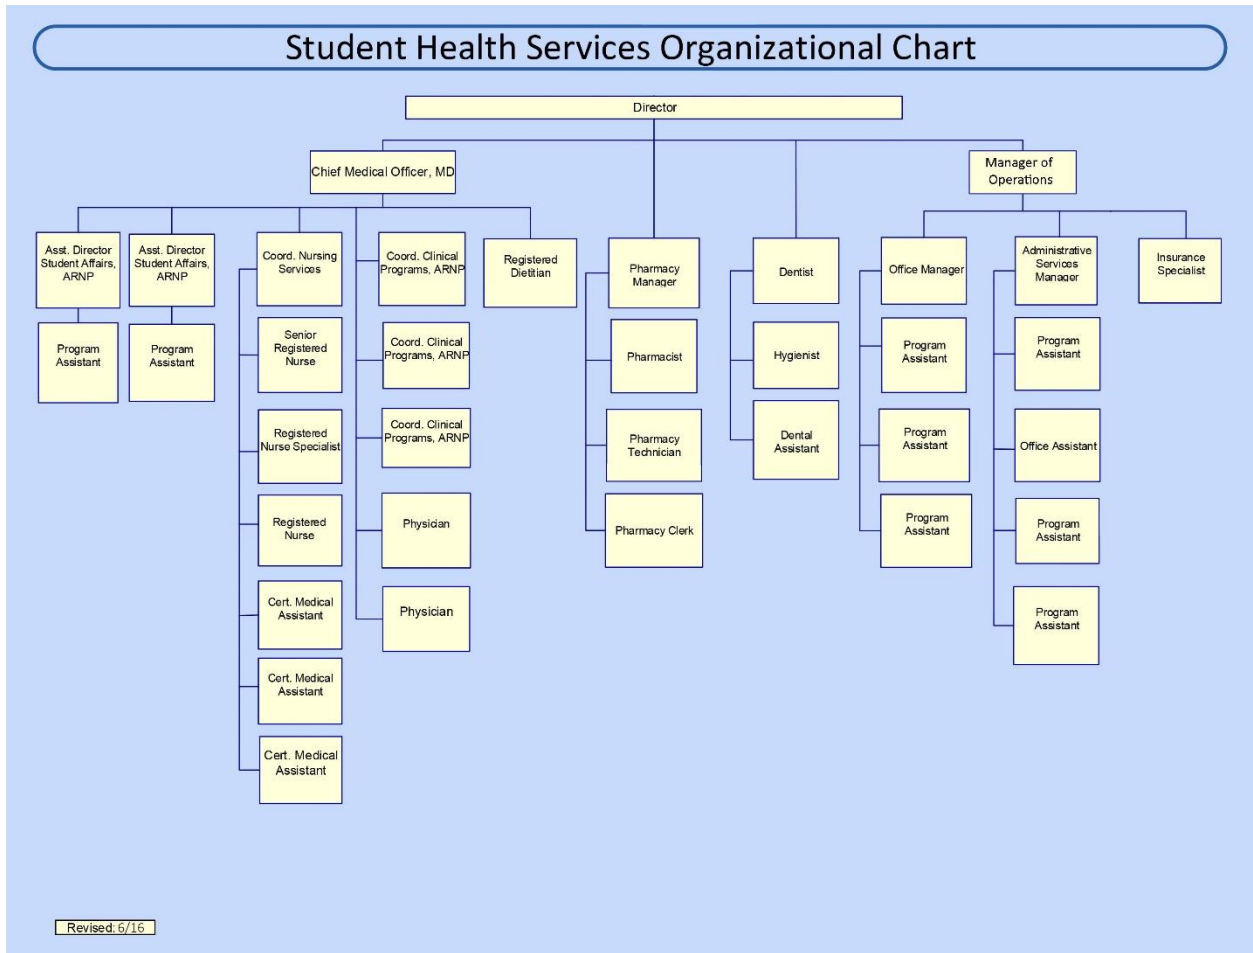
Student Health Services Organizational Chart

Director

Chief Medical Officer, MD

Manager of Operations

Asst. Director Student Affairs, ARNP

Program Assistant

Asst. Director Student Affairs, ARNP

Program Assistant

Coord. Nursing Services

Senior Registered Nurse

Registered Nurse Specialist

Registered Nurse

Cert. Medical Assistant

Cert. Medical Assistant

Cert. Medical Assistant

Coord. Clinical Programs, ARNP

Coord. Clinical Programs, ARNP

Coord. Clinical Programs, ARNP

Physician

Physician

Registered Dietitian

Pharmacy Manager

Pharmacist

Pharmacy Technician

Pharmacy Clerk

Dentist

Hygienist

Dental Assistant

Office Manager

Program Assistant

Program Assistant

Program Assistant

Administrative Services Manager

Program Assistant

Office Assistant

Program Assistant

Program Assistant

Insurance Specialist

Revised: 6/16